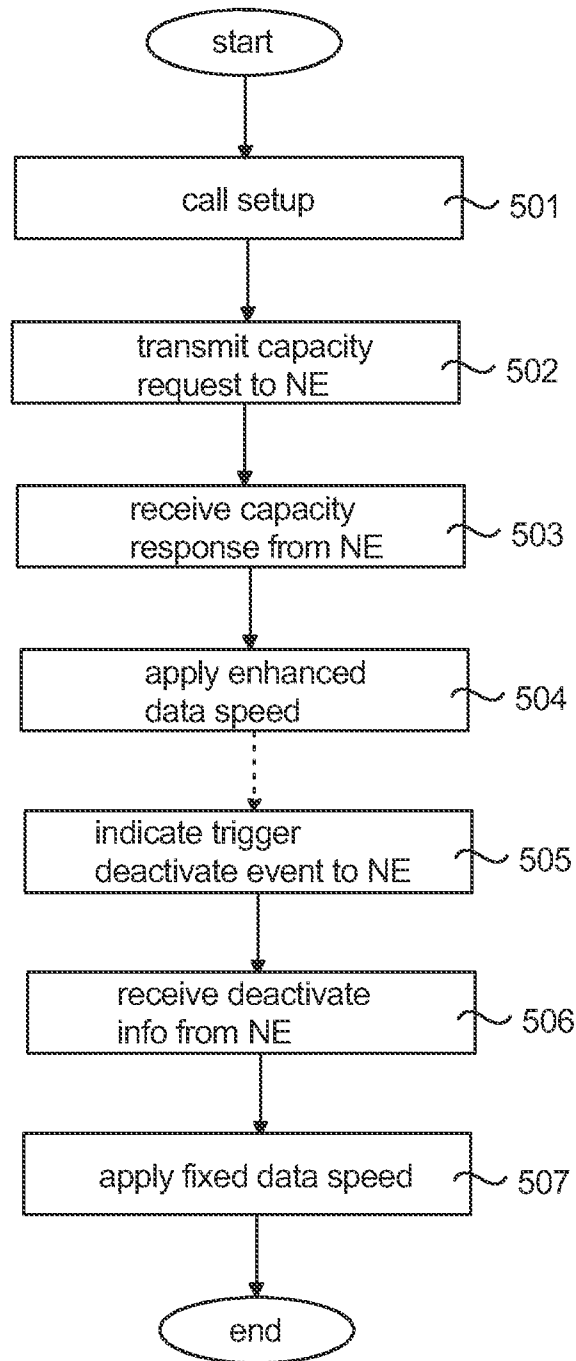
start

call setup
501

transmit capacity request to NE
502

receive capacity response from NE
503

apply enhanced data speed
504

indicate trigger deactivate event to NE
505

receive deactivate info from NE
506

apply fixed data speed
507

end